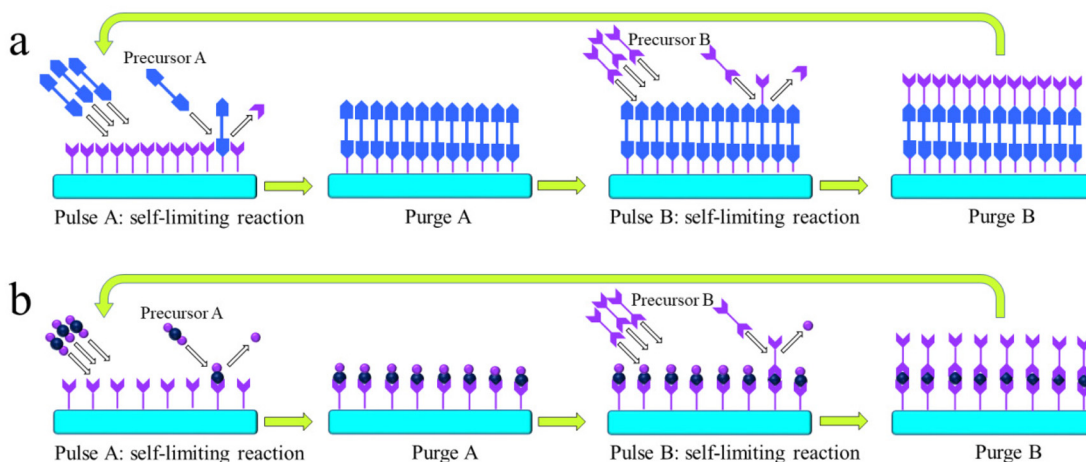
a

Precursor A

Precursor B

Pulse A: self-limiting reaction

Purge A

Pulse B: self-limiting reaction

Purge B

b

Precursor A

Precursor B

Pulse A: self-limiting reaction

Purge A

Pulse B: self-limiting reaction

Purge B